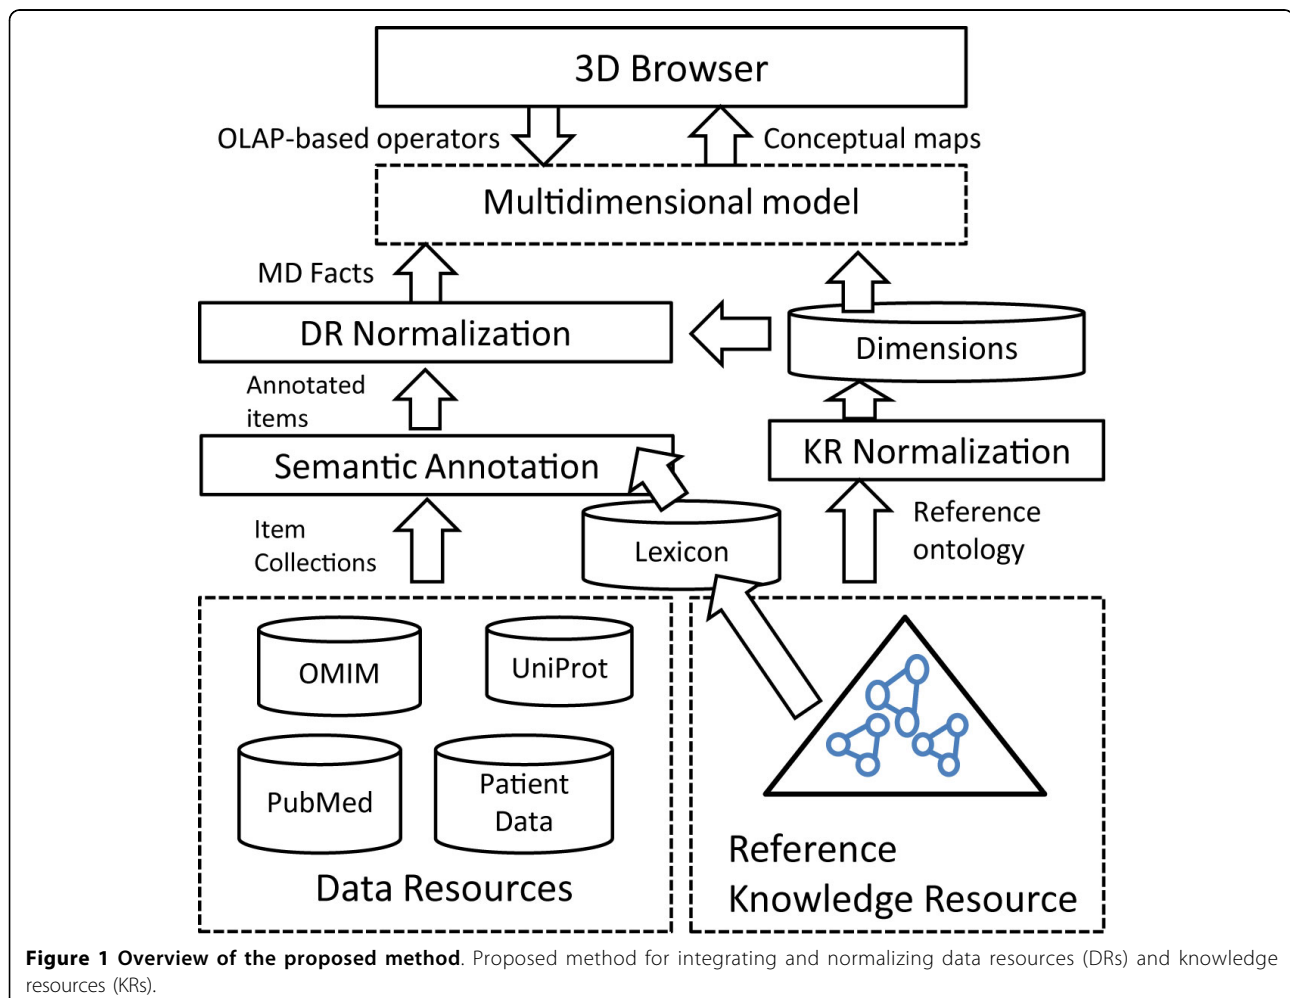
3D Browser

OLAP-based operators

Conceptual maps

Multidimensional model

MD Facts

DR Normalization

Dimensions

Annotated items

Semantic Annotation

KR Normalization

Item Collections

Lexicon

Reference ontology

OMIM

UniProt

PubMed

Patient Data

Data Resources

Reference Knowledge Resource

**Figure 1 Overview of the proposed method**. Proposed method for integrating and normalizing data resources (DRs) and knowledge resources (KRs).